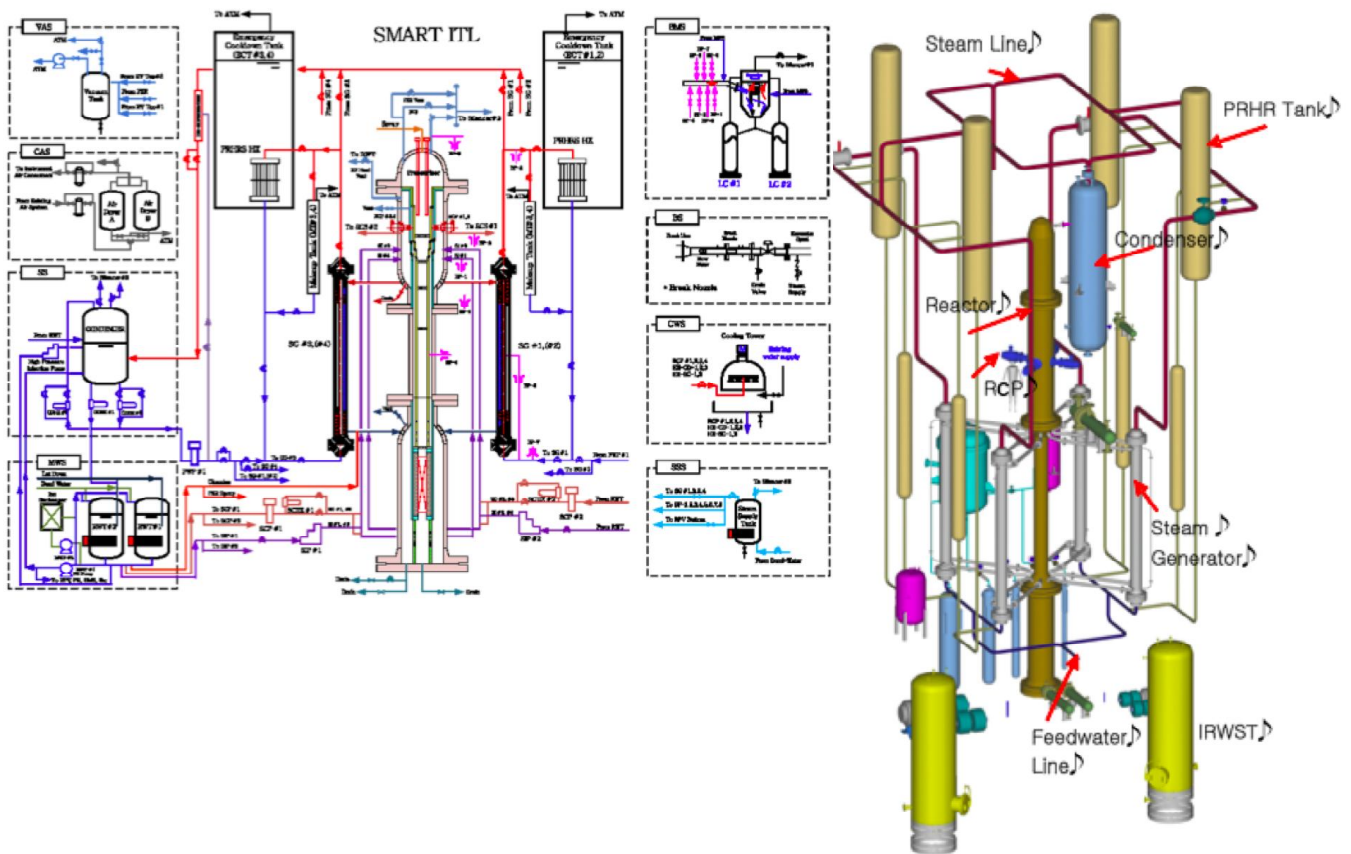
VAS

Vacuum Tank

CAS

Air Dryer A

Air Dryer B

SIS

MWS

SMART ITL

Emergency Cooldown Tank (ECT #3,4)

Emergency Cooldown Tank (ECT #1,2)

PRHRS HX

PRHRS HX

Makeup Tank (MT #3,4)

Makeup Tank (MT #1,2)

SG #3,(#4)

SG #1,(#2)

To ATM

To ATM

BMS

LC #1

LC #2

BS

Break Nozzle

CWS

Cooling Tower

SSS

Steam Supply Tank

Steam Line♪

PRHR Tank♪

Condenser♪

Reactor♪

RCP♪

Steam ♪
Generator♪

Feedwater♪
Line♪

IRWST♪